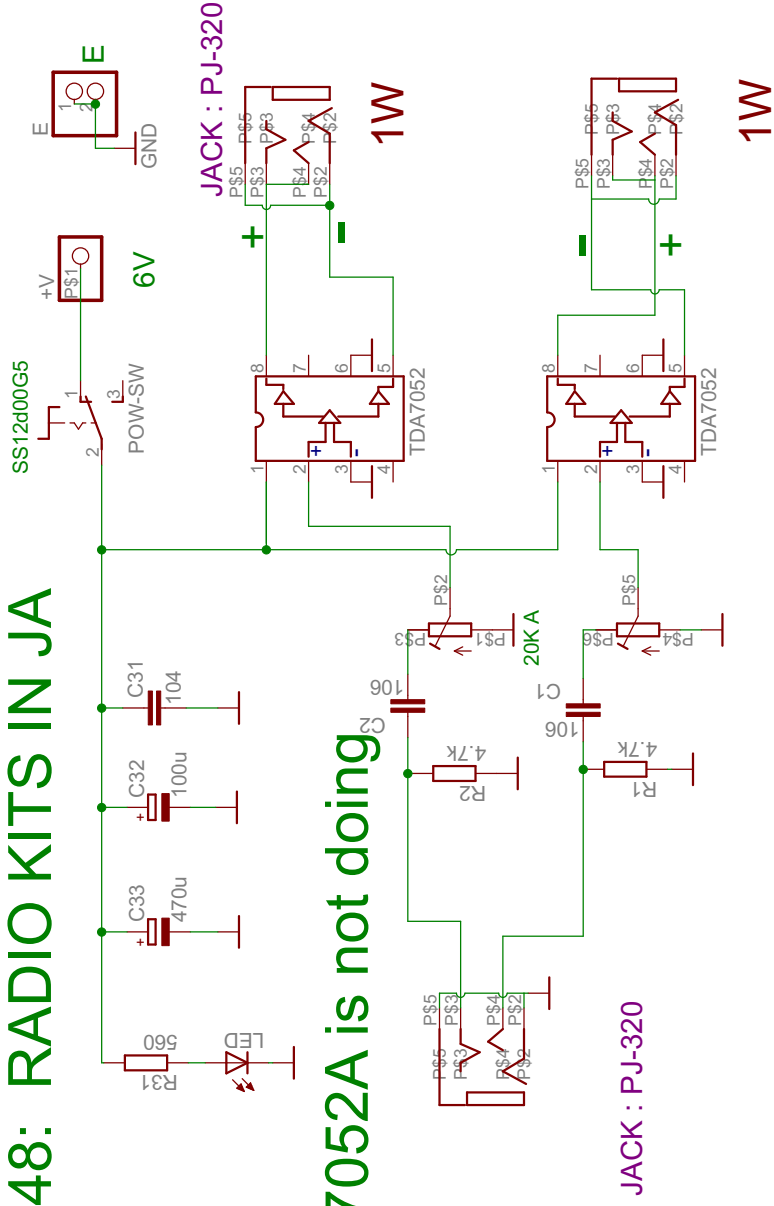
48: RADIO KITS IN JA

7052A is not doing

JACK : PJ-320

1W

1W

E

E

GND

+V

P$1

6V

SS12d00G5

POW-SW

1

2

3

P$5
P$3
P$3
P$5
P$4
P$2
P$4
P$2

P$5
P$3
P$3
P$5
P$4
P$2
P$4
P$2

+

-

-

+

TDA7052

TDA7052

8 7 6 5

1 2 3 4

8 7 6 5

1 2 3 4

P$2
P$3
P$1
20K A

P$5
P$6
P$4

C2
106

C1
106

4.7k
R2

4.7k
R1

C31
104

C32
100u

C33
470u

R31
560

LED

P$5
P$3
P$4
P$2
P$3
P$5
P$4
P$2

JACK : PJ-320